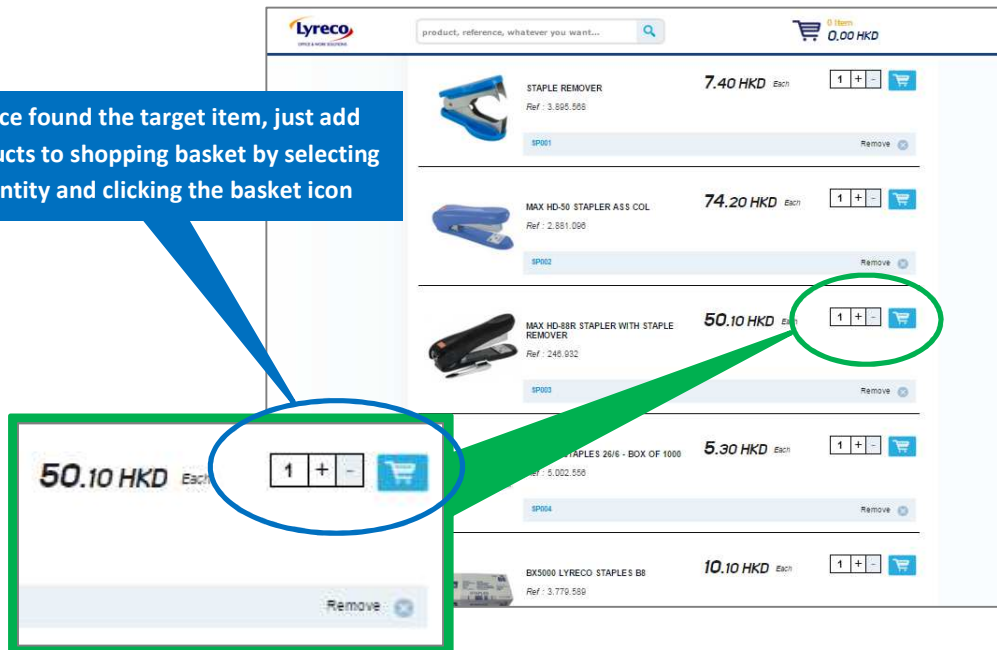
ce found the target item, just add ucts to shopping basket by selecting ntity and clicking the basket icon

Lyreco
OFFICE & WORK SOLUTIONS

product, reference, whatever you want...

0 Item
0.00 HKD

STAPLE REMOVER
Ref : 3.895.566
7.40 HKD Each
1 + -
SP001
Remove

MAX HD-50 STAPLER ASS COL
Ref : 2.881.096
74.20 HKD Each
1 + -
SP002
Remove

MAX HD-88R STAPLER WITH STAPLE REMOVER
Ref : 246.932
50.10 HKD Each
1 + -
SP003
Remove

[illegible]TAPLES 26/6 - BOX OF 1000
Ref : 5.002.556
5.30 HKD Each
1 + -
SP004
Remove

BX5000 LYRECO STAPLES B8
Ref : 3.779.589
10.10 HKD Each
1 + -

50.10 HKD Each
1 + -
Remove